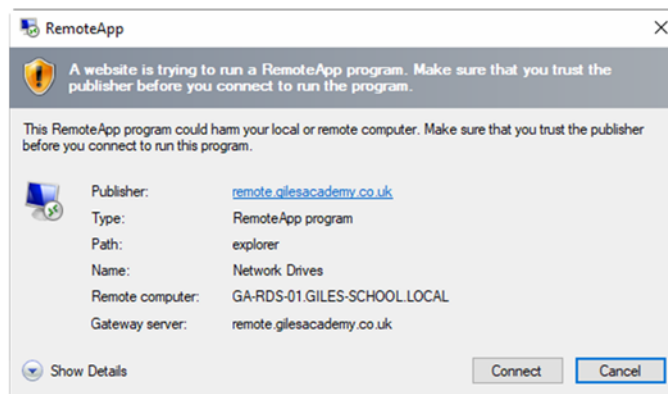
RemoteApp

A website is trying to run a RemoteApp program. Make sure that you trust the publisher before you connect to run the program.

This RemoteApp program could harm your local or remote computer. Make sure that you trust the publisher before you connect to run this program.

| | |
|---|---|
| Publisher: | remote.gilesacademy.co.uk |
| Type: | RemoteApp program |
| Path: | explorer |
| Name: | Network Drives |
| Remote computer: | GA-RDS-01.GILES-SCHOOL.LOCAL |
| Gateway server: | remote.gilesacademy.co.uk |

Show Details

Connect

Cancel